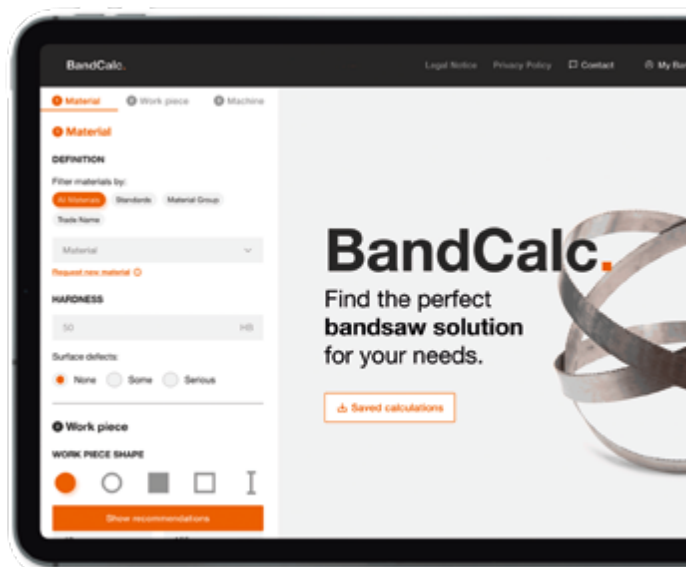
BandCalc.

Legal Notice Privacy Policy Contact My Ba

1 Material 2 Work piece 3 Machine

1 Material

DEFINITION

Filter materials by:

All Materials Standards Material Group Trade Name

Material

Request new material

HARDNESS

50 HB

Surface defects:

None Some Serious

2 Work piece

WORK PIECE SHAPE

Show recommendations

BandCalc.

Find the perfect **bandsaw solution** for your needs.

Saved calculations